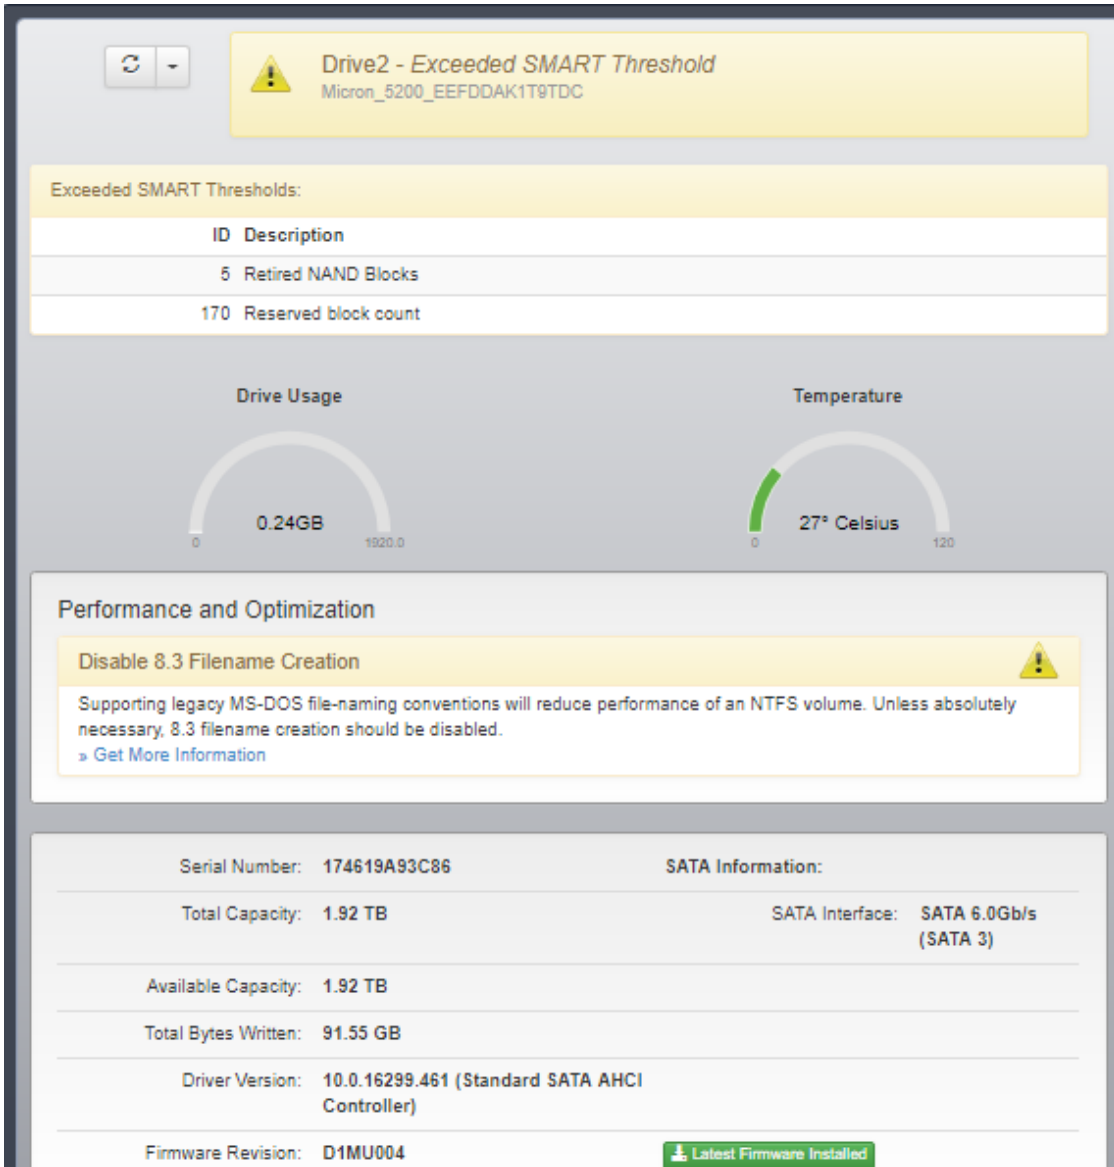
Drive2 - Exceeded SMART Threshold
Micron_5200_EEFDDAK1T9TDC

Exceeded SMART Thresholds:

| ID | Description |
|---|---|
| 5 | Retired NAND Blocks |
| 170 | Reserved block count |

Drive Usage

0.24GB

0 1920.0

Temperature

27° Celsius

0 120

Performance and Optimization

Disable 8.3 Filename Creation

Supporting legacy MS-DOS file-naming conventions will reduce performance of an NTFS volume. Unless absolutely necessary, 8.3 filename creation should be disabled.
» Get More Information

Serial Number: 174619A93C86

SATA Information:

Total Capacity: 1.92 TB

SATA Interface: SATA 6.0Gb/s (SATA 3)

Available Capacity: 1.92 TB

Total Bytes Written: 91.55 GB

Driver Version: 10.0.16299.461 (Standard SATA AHCI Controller)

Firmware Revision: D1MU004

Latest Firmware Installed